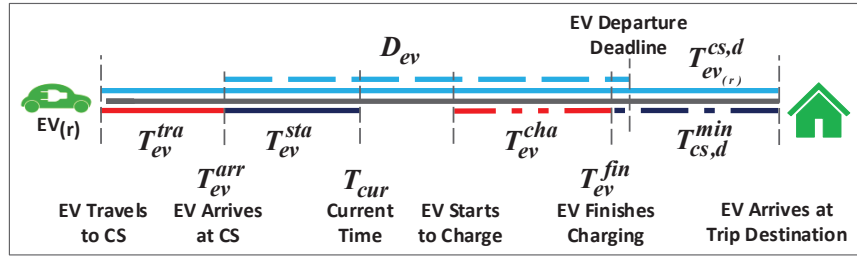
EV Departure Deadline

$D_{ev}$

$T_{ev_{(r)}}^{cs,d}$

EV(r)

$T_{ev}^{tra}$

$T_{ev}^{sta}$

$T_{ev}^{cha}$

$T_{cs,d}^{min}$

$T_{ev}^{arr}$

$T_{cur}$

$T_{ev}^{fin}$

EV Travels to CS

EV Arrives at CS

Current Time

EV Starts to Charge

EV Finishes Charging

EV Arrives at Trip Destination